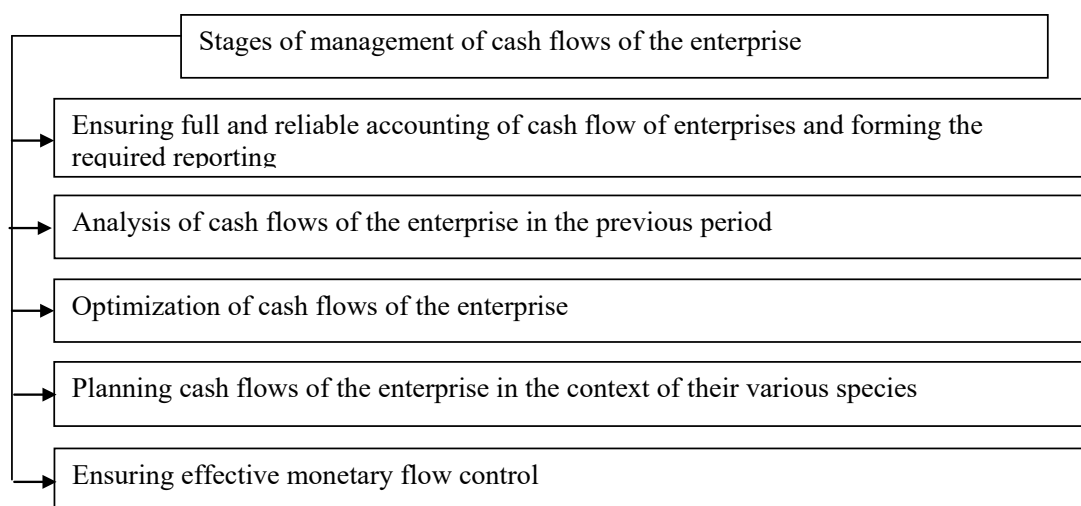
Stages of management of cash flows of the enterprise

Ensuring full and reliable accounting of cash flow of enterprises and forming the required reporting

Analysis of cash flows of the enterprise in the previous period

Optimization of cash flows of the enterprise

Planning cash flows of the enterprise in the context of their various species

Ensuring effective monetary flow control